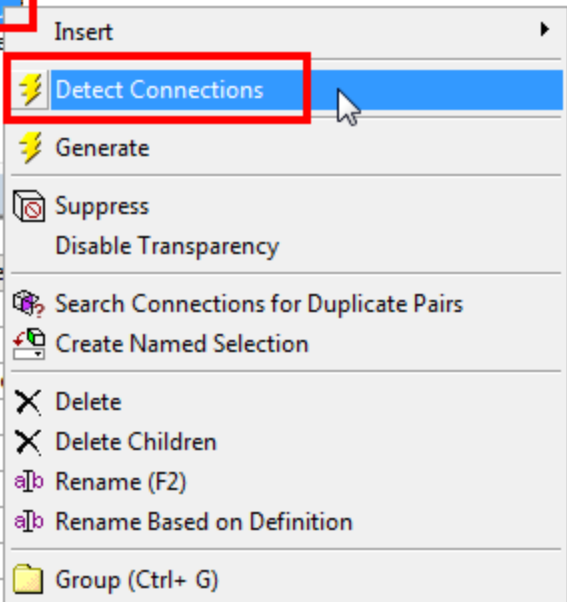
Insert
Detect Connections
Generate
Suppress
Disable Transparency
Search Connections for Duplicate Pairs
Create Named Selection
Delete
Delete Children
Rename (F2)
Rename Based on Definition
Group (Ctrl+ G)